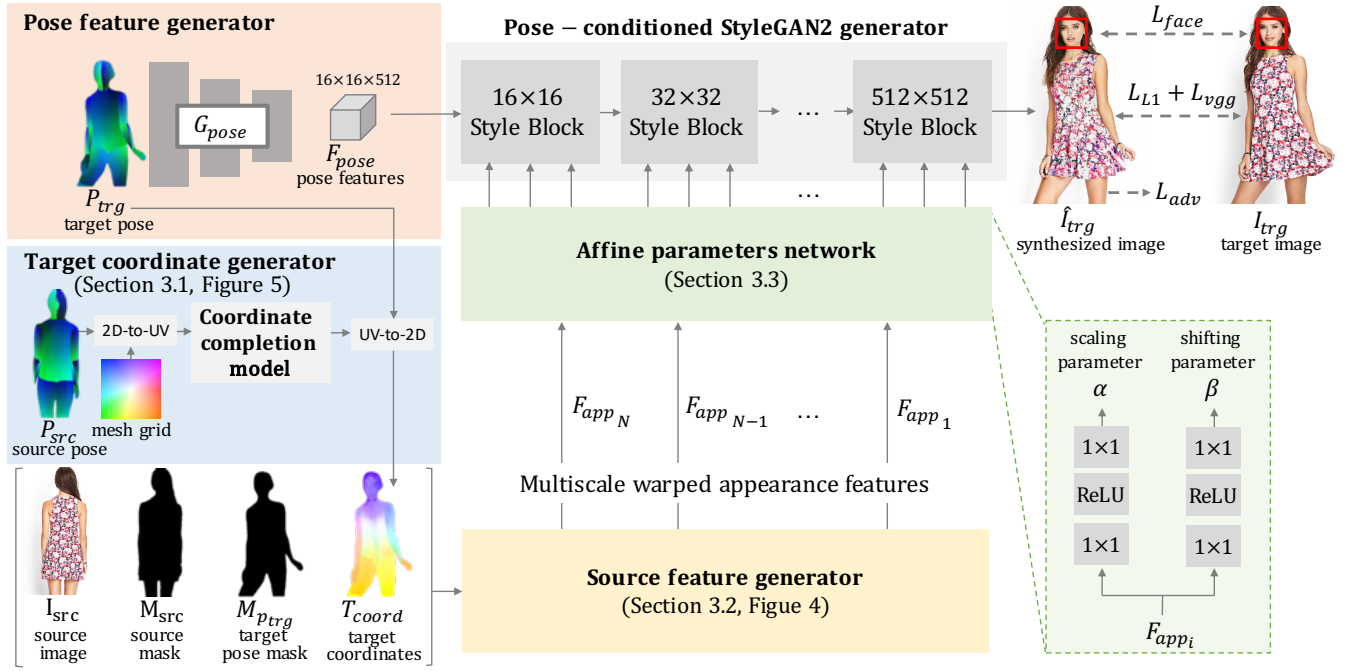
Pose feature generator

$G_{pose}$

16×16×512

$F_{pose}$
pose features

$P_{trg}$
target pose

Pose − conditioned StyleGAN2 generator

16×16
Style Block

32×32
Style Block

…

512×512
Style Block

…

$L_{face}$

$L_{L1} + L_{vgg}$

$L_{adv}$

$\hat{I}_{trg}$
synthesized image

$I_{trg}$
target image

Target coordinate generator
(Section 3.1, Figure 5)

2D-to-UV

Coordinate completion model

UV-to-2D

$P_{src}$
source pose

mesh grid

Affine parameters network
(Section 3.3)

$F_{app_N}$ $F_{app_{N-1}}$ … $F_{app_1}$

Multiscale warped appearance features

scaling parameter
$\alpha$

shifting parameter
$\beta$

1×1
ReLU
1×1

1×1
ReLU
1×1

$F_{app_i}$

$I_{src}$
source image

$M_{src}$
source mask

$M_{p_{trg}}$
target pose mask

$T_{coord}$
target coordinates

Source feature generator
(Section 3.2, Figue 4)